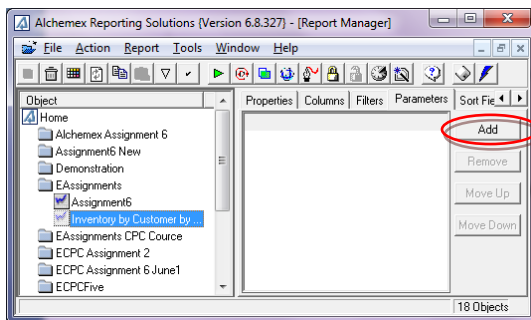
Alchemex Reporting Solutions {Version 6.8.327} - [Report Manager]

File Action Report Tools Window Help

Object
Home
Alchemex Assignment 6
Assignment6 New
Demonstration
EAssignments
Assignment6
Inventory by Customer by ...
EAssignments CPC Cource
ECPC Assignment 2
ECPC Assignment 6 June1
ECPCFive

Properties | Columns | Filters | Parameters | Sort Fie

Add
Remove
Move Up
Move Down

18 Objects